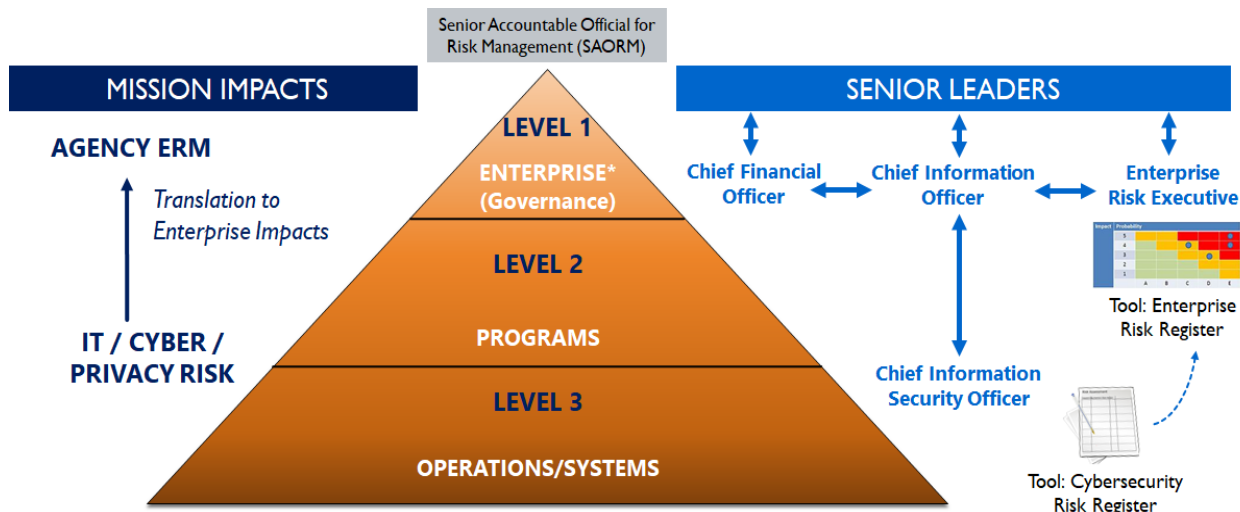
Senior Accountable Official for Risk Management (SAORM)

MISSION IMPACTS

AGENCY ERM

Translation to Enterprise Impacts

IT / CYBER / PRIVACY RISK

LEVEL 1

ENTERPRISE* (Governance)

LEVEL 2

PROGRAMS

LEVEL 3

OPERATIONS/SYSTEMS

SENIOR LEADERS

Chief Financial Officer

Chief Information Officer

Enterprise Risk Executive

Impact

Probability

5

4

3

2

1

A

B

C

D

E

Tool: Enterprise Risk Register

Chief Information Security Officer

Tool: Cybersecurity Risk Register